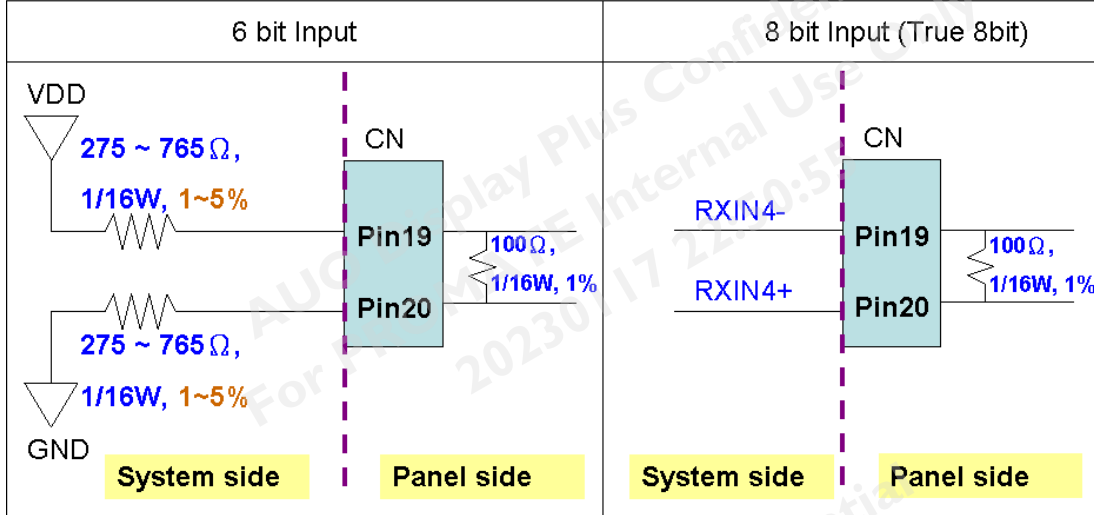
| 6 bit Input | 8 bit Input (True 8bit) |
|---|---|
| VDD<br>275 ~ 765$\Omega$,<br>1/16W, 1~5%<br>CN<br>Pin19<br>$100\Omega$,<br>1/16W, 1%<br>Pin20<br>275 ~ 765$\Omega$,<br>1/16W, 1~5%<br>GND<br>System side<br>Panel side | CN<br>RXIN4-<br>Pin19<br>$100\Omega$,<br>1/16W, 1%<br>RXIN4+<br>Pin20<br>System side<br>Panel side |

AUO Display Plus Confidential
For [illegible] Internal Use Only
2023/01/17 22:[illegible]0:5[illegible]